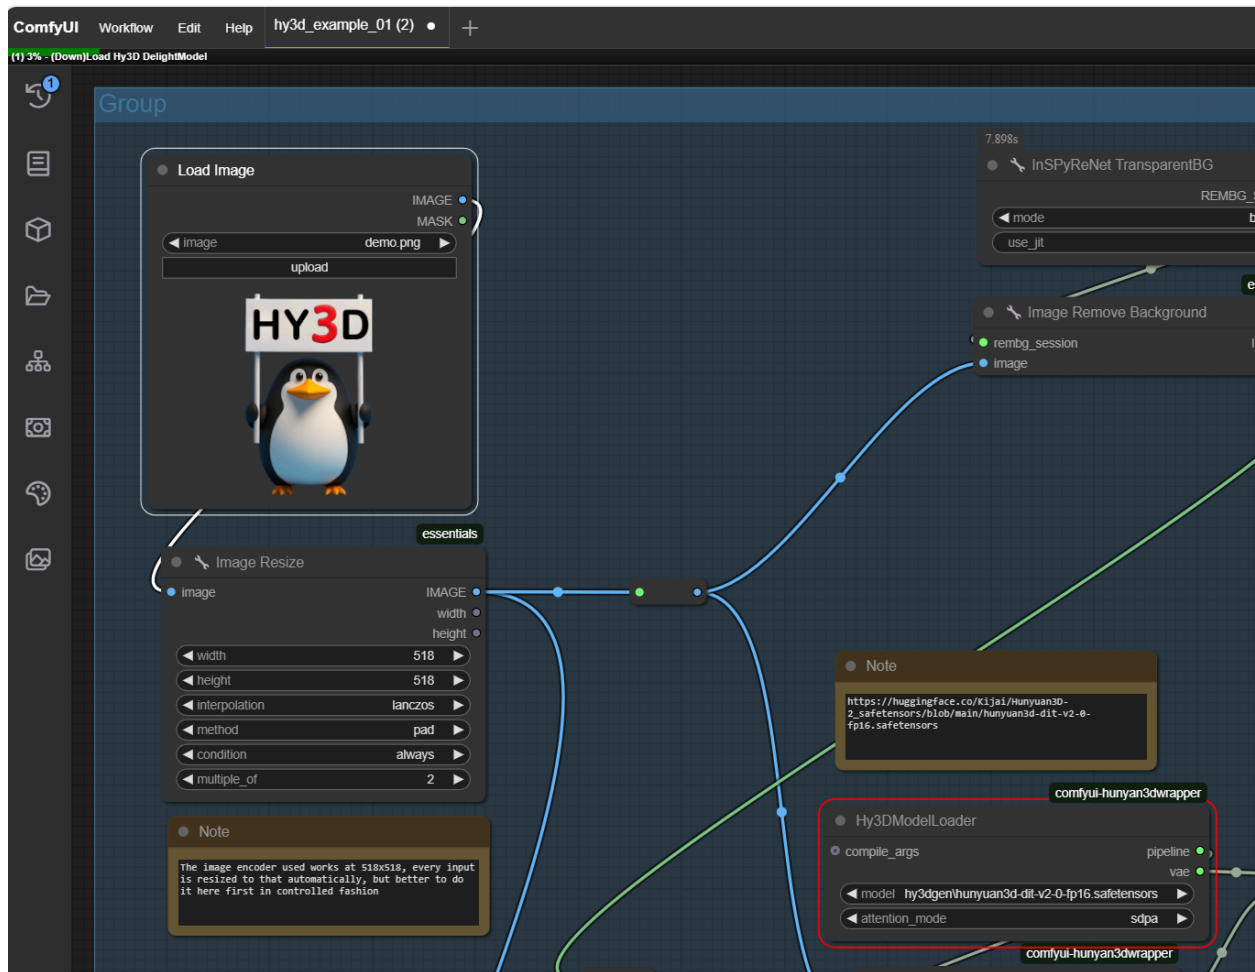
ComfyUI Workflow Edit Help hy3d_example_01 (2) ● +

(1) 3% - (Down)Load Hy3D DelightModel

1

Group

7.898s

InSPyReNet TransparentBG

REMBG_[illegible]

◀ mode b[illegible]

use_jit

Load Image

IMAGE

MASK

◀ image demo.png ▶

upload

HY3D

Image Remove Background

rembg_session

image

essentials

Image Resize

image

IMAGE

width

height

◀ width 518 ▶

◀ height 518 ▶

◀ interpolation lanczos ▶

◀ method pad ▶

◀ condition always ▶

◀ multiple_of 2 ▶

Note

https://huggingface.co/Kijai/Hunyuan3D-2_safetensors/blob/main/hunyuan3d-dit-v2-0-fp16.safetensors

Note

The image encoder used works at 518x518, every input is resized to that automatically, but better to do it here first in controlled fashion

comfyui-hunyan3dwrapper

Hy3DModelLoader

compile_args

pipeline

vae

◀ model hy3dgen\hunyuan3d-dit-v2-0-fp16.safetensors ▶

◀ attention_mode sdpa ▶

comfyui-hunyan3dwrapper